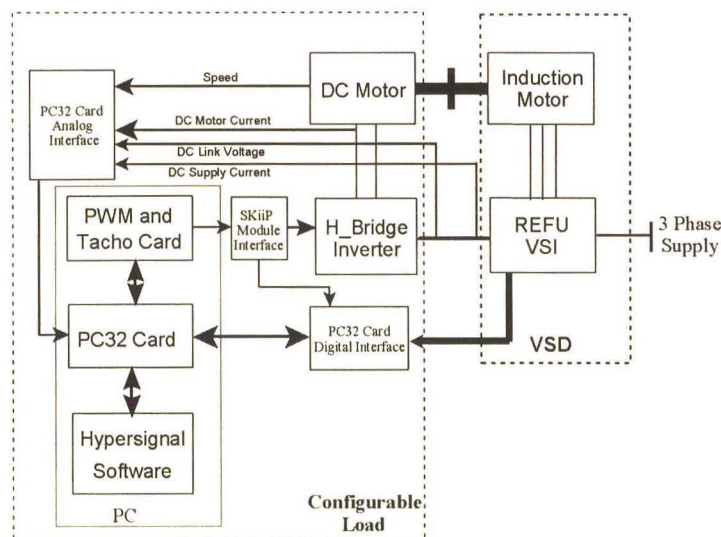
PC32 Card Analog Interface

Speed

DC Motor Current

DC Link Voltage

DC Supply Current

DC Motor

Induction Motor

PWM and Tacho Card

SKiiP Module Interface

H_Bridge Inverter

REFU VSI

3 Phase Supply

PC32 Card

PC32 Card Digital Interface

VSD

Hypersignal Software

PC

Configurable Load